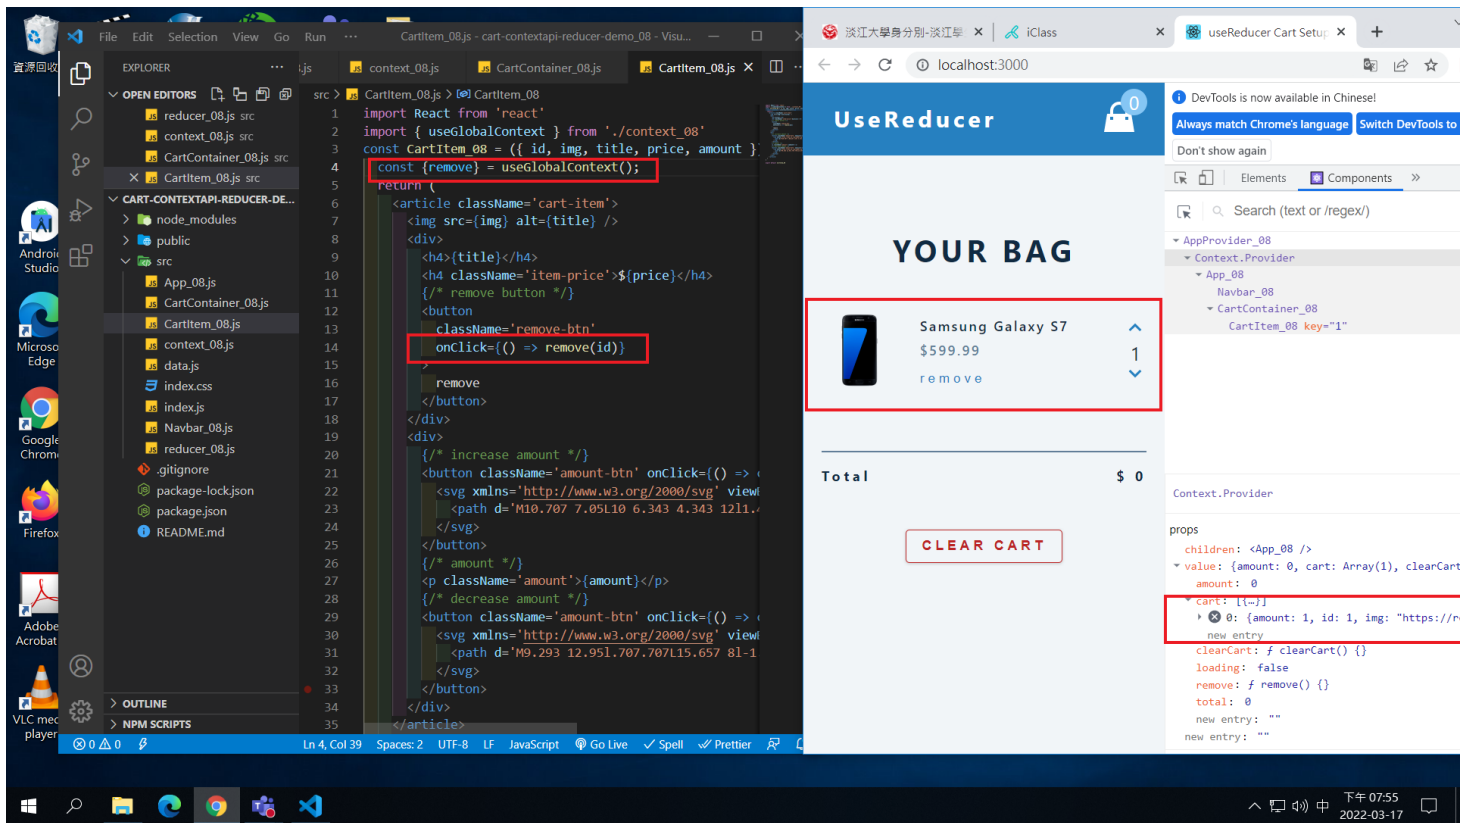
資源回收

Android Studio

Microsoft Edge

Google Chrome

Firefox

Adobe Acrobat

VLC media player

File Edit Selection View Go Run ··· CartItem_08.js - cart-contextapi-reducer-demo_08 - Visu...

EXPLORER ···

OPEN EDITORS
reducer_08.js src
context_08.js src
CartContainer_08.js src
× CartItem_08.js src

CART-CONTEXTAPI-REDUCER-DE...
node_modules
public
src
App_08.js
CartContainer_08.js
CartItem_08.js
context_08.js
data.js
index.css
index.js
Navbar_08.js
reducer_08.js
.gitignore
package-lock.json
package.json
README.md

OUTLINE
NPM SCRIPTS

.js context_08.js CartContainer_08.js CartItem_08.js ×

src > CartItem_08.js > CartItem_08

```
1  import React from 'react'
2  import { useGlobalContext } from './context_08'
3  const CartItem_08 = ({ id, img, title, price, amount })
4    const {remove} = useGlobalContext();
5    return (
6      <article className='cart-item'>
7        <img src={img} alt={title} />
8        <div>
9          <h4>{title}</h4>
10         <h4 className='item-price'>${price}</h4>
11         {/* remove button */}
12         <button
13           className='remove-btn'
14           onClick={() => remove(id)}
15         >
16           remove
17         </button>
18       </div>
19       <div>
20         {/* increase amount */}
21         <button className='amount-btn' onClick={() => 
22           <svg xmlns='http://www.w3.org/2000/svg' view
23             <path d='M10.707 7.05L10 6.343 4.343 12l1.
24           </svg>
25         </button>
26         {/* amount */}
27         <p className='amount'>{amount}</p>
28         {/* decrease amount */}
29         <button className='amount-btn' onClick={() => 
30           <svg xmlns='http://www.w3.org/2000/svg' view
31             <path d='M9.293 12.95l.707.707L15.657 8l-1
32           </svg>
33         </button>
34       </div>
35     </article>
```

⊗ 0 ⚠ 0 Ln 4, Col 39 Spaces: 2 UTF-8 LF JavaScript Go Live Spell Prettier

淡江大學身分別-淡江 × iClass × useReducer Cart Setup × +

localhost:3000

UseReducer 0

YOUR BAG

Samsung Galaxy S7
$599.99
remove
1

Total $ 0

CLEAR CART

DevTools is now available in Chinese!
Always match Chrome's language Switch DevTools to
Don't show again

Elements Components »

Search (text or /regex/)

AppProvider_08
Context.Provider
App_08
Navbar_08
CartContainer_08
CartItem_08 key="1"

Context.Provider

props
children: <App_08 />
value: {amount: 0, cart: Array(1), clearCart
amount: 0
cart: [{…}]
0: {amount: 1, id: 1, img: "https://r
new entry
clearCart: ƒ clearCart() {}
loading: false
remove: ƒ remove() {}
total: 0
new entry: ""
new entry: ""

下午 07:55
2022-03-17